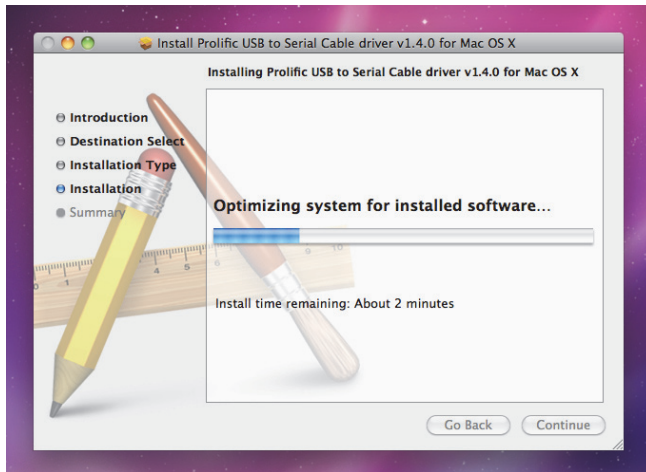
Install Prolific USB to Serial Cable driver v1.4.0 for Mac OS X

Installing Prolific USB to Serial Cable driver v1.4.0 for Mac OS X

Introduction
Destination Select
Installation Type
Installation
Summary

Optimizing system for installed software…

Install time remaining: About 2 minutes

Go Back
Continue